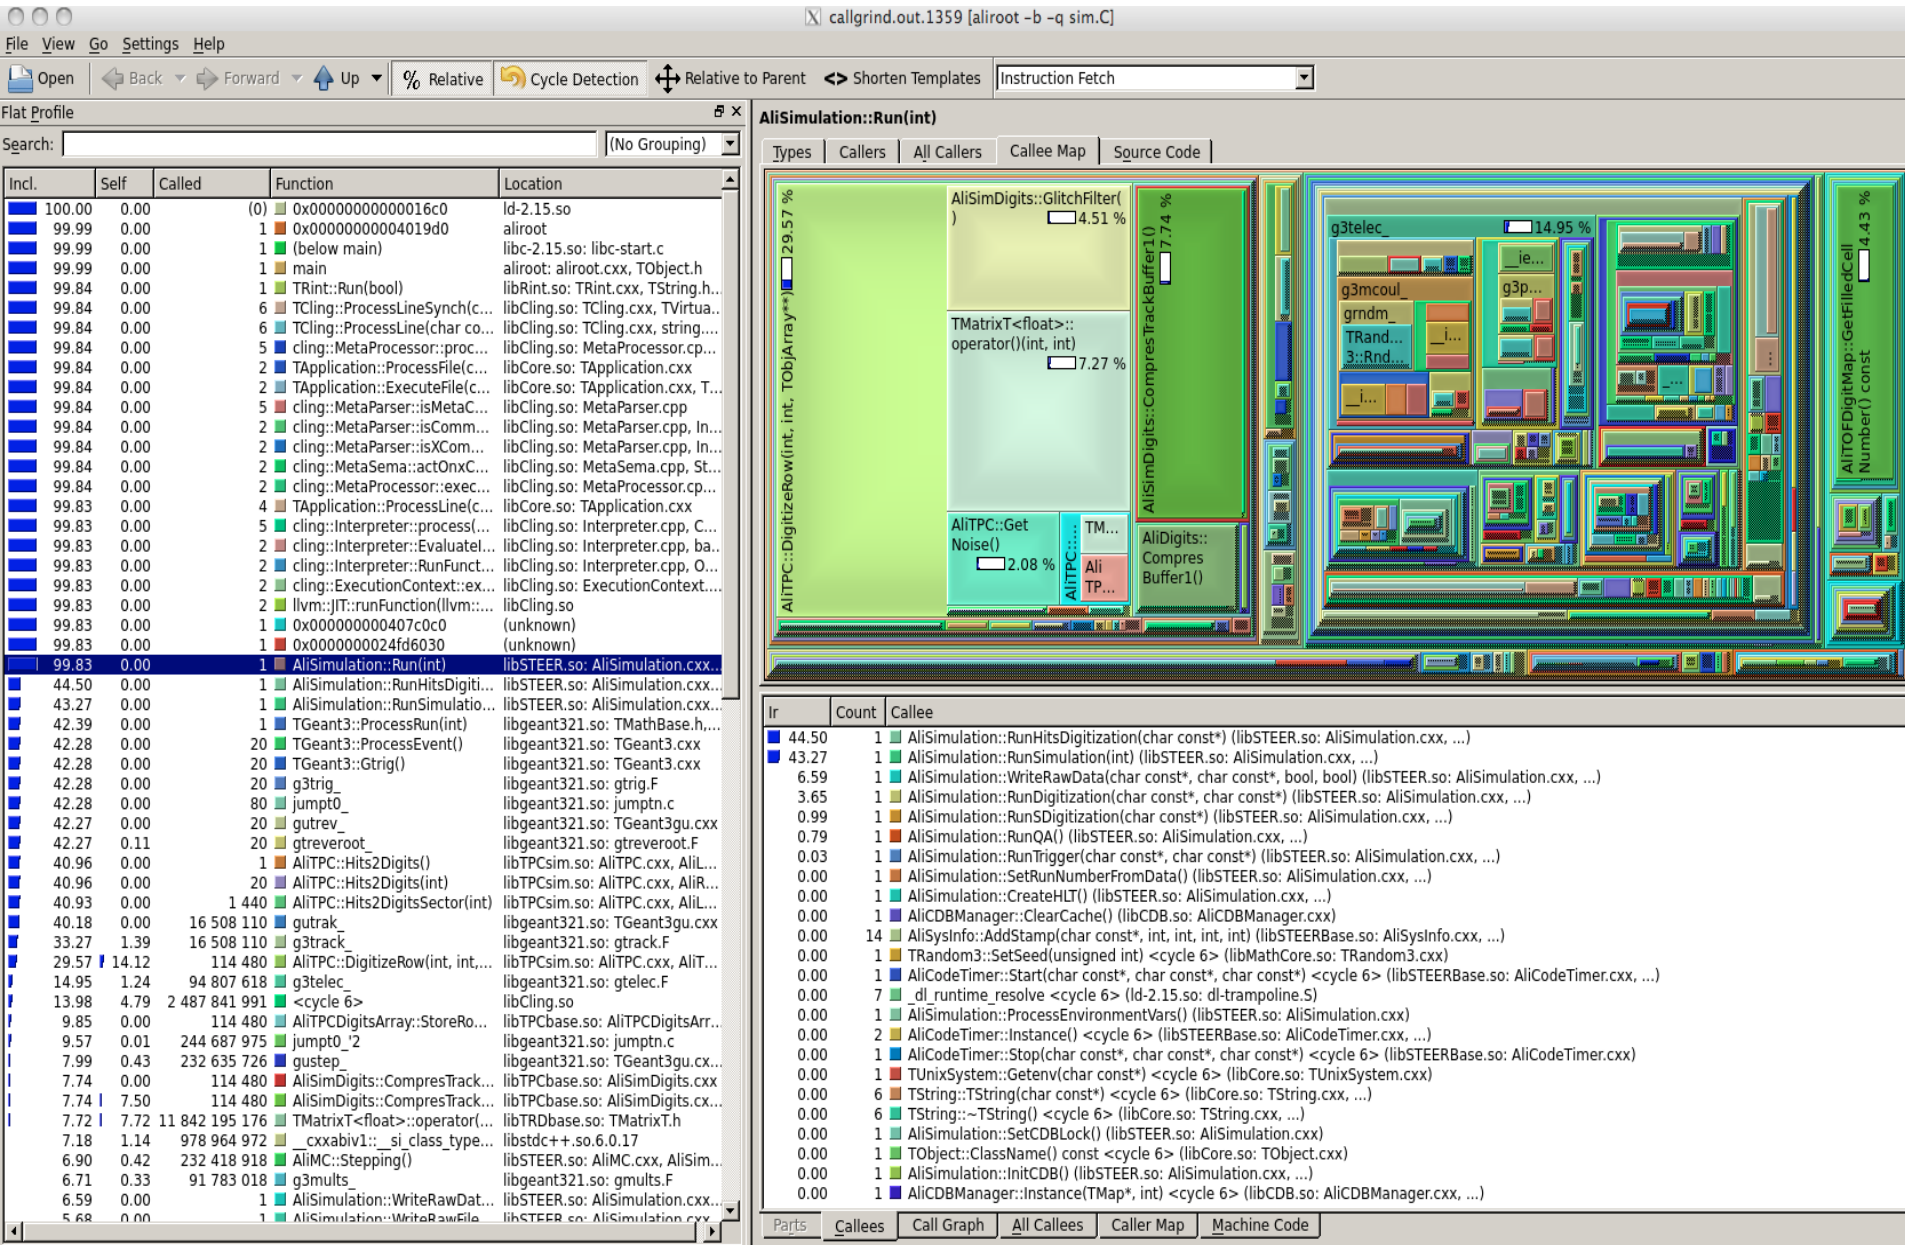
callgrind.out.1359 [aliroot -b -q sim.C]

File View Go Settings Help

Open Back Forward Up % Relative Cycle Detection Relative to Parent <> Shorten Templates Instruction Fetch

Flat Profile

Search: (No Grouping)

| Incl. | Self | Called | Function | Location |
|---|---|---|---|---|
| 100.00 | 0.00 | (0) | 0x00000000000016c0 | ld-2.15.so |
| 99.99 | 0.00 | 1 | 0x00000000004019d0 | aliroot |
| 99.99 | 0.00 | 1 | (below main) | libc-2.15.so: libc-start.c |
| 99.99 | 0.00 | 1 | main | aliroot: aliroot.cxx, TObject.h |
| 99.84 | 0.00 | 1 | TRint::Run(bool) | libRint.so: TRint.cxx, TString.h... |
| 99.84 | 0.00 | 6 | TCling::ProcessLineSynch(c... | libCling.so: TCling.cxx, TVirtua... |
| 99.84 | 0.00 | 6 | TCling::ProcessLine(char co... | libCling.so: TCling.cxx, string.... |
| 99.84 | 0.00 | 5 | cling::MetaProcessor::proc... | libCling.so: MetaProcessor.cp... |
| 99.84 | 0.00 | 2 | TApplication::ProcessFile(c... | libCore.so: TApplication.cxx |
| 99.84 | 0.00 | 2 | TApplication::ExecuteFile(c... | libCore.so: TApplication.cxx, T... |
| 99.84 | 0.00 | 5 | cling::MetaParser::isMetaC... | libCling.so: MetaParser.cpp |
| 99.84 | 0.00 | 2 | cling::MetaParser::isComm... | libCling.so: MetaParser.cpp, In... |
| 99.84 | 0.00 | 2 | cling::MetaParser::isXCom... | libCling.so: MetaParser.cpp, In... |
| 99.84 | 0.00 | 2 | cling::MetaSema::actOnxC... | libCling.so: MetaSema.cpp, St... |
| 99.84 | 0.00 | 2 | cling::MetaProcessor::exec... | libCling.so: MetaProcessor.cp... |
| 99.83 | 0.00 | 4 | TApplication::ProcessLine(c... | libCore.so: TApplication.cxx |
| 99.83 | 0.00 | 5 | cling::Interpreter::process(... | libCling.so: Interpreter.cpp, C... |
| 99.83 | 0.00 | 2 | cling::Interpreter::Evaluatel... | libCling.so: Interpreter.cpp, ba... |
| 99.83 | 0.00 | 2 | cling::Interpreter::RunFunct... | libCling.so: Interpreter.cpp, O... |
| 99.83 | 0.00 | 2 | cling::ExecutionContext::ex... | libCling.so: ExecutionContext.... |
| 99.83 | 0.00 | 2 | llvm::JIT::runFunction(llvm::... | libCling.so |
| 99.83 | 0.00 | 1 | 0x000000000407c0c0 | (unknown) |
| 99.83 | 0.00 | 1 | 0x0000000024fd6030 | (unknown) |
| 99.83 | 0.00 | 1 | AliSimulation::Run(int) | libSTEER.so: AliSimulation.cxx... |
| 44.50 | 0.00 | 1 | AliSimulation::RunHitsDigiti... | libSTEER.so: AliSimulation.cxx... |
| 43.27 | 0.00 | 1 | AliSimulation::RunSimulatio... | libSTEER.so: AliSimulation.cxx... |
| 42.39 | 0.00 | 1 | TGeant3::ProcessRun(int) | libgeant321.so: TMathBase.h,... |
| 42.28 | 0.00 | 20 | TGeant3::ProcessEvent() | libgeant321.so: TGeant3.cxx |
| 42.28 | 0.00 | 20 | TGeant3::Gtrig() | libgeant321.so: TGeant3.cxx |
| 42.28 | 0.00 | 20 | g3trig_ | libgeant321.so: gtrig.F |
| 42.28 | 0.00 | 80 | jumpt0_ | libgeant321.so: jumptn.c |
| 42.27 | 0.00 | 20 | gutrev_ | libgeant321.so: TGeant3gu.cxx |
| 42.27 | 0.11 | 20 | gtreveroot_ | libgeant321.so: gtreveroot.F |
| 40.96 | 0.00 | 1 | AliTPC::Hits2Digits() | libTPCsim.so: AliTPC.cxx, AliL... |
| 40.96 | 0.00 | 20 | AliTPC::Hits2Digits(int) | libTPCsim.so: AliTPC.cxx, AliR... |
| 40.93 | 0.00 | 1 440 | AliTPC::Hits2DigitsSector(int) | libTPCsim.so: AliTPC.cxx, AliL... |
| 40.18 | 0.00 | 16 508 110 | gutrak_ | libgeant321.so: TGeant3gu.cxx |
| 33.27 | 1.39 | 16 508 110 | g3track_ | libgeant321.so: gtrack.F |
| 29.57 | 14.12 | 114 480 | AliTPC::DigitizeRow(int, int,... | libTPCsim.so: AliTPC.cxx, AliT... |
| 14.95 | 1.24 | 94 807 618 | g3telec_ | libgeant321.so: gtelec.F |
| 13.98 | 4.79 | 2 487 841 991 | <cycle 6> | libCling.so |
| 9.85 | 0.00 | 114 480 | AliTPCDigitsArray::StoreRo... | libTPCbase.so: AliTPCDigitsArr... |
| 9.57 | 0.01 | 244 687 975 | jumpt0_'2 | libgeant321.so: jumptn.c |
| 7.99 | 0.43 | 232 635 726 | gustep_ | libgeant321.so: TGeant3gu.cx... |
| 7.74 | 0.00 | 114 480 | AliSimDigits::CompresTrack... | libTPCbase.so: AliSimDigits.cxx |
| 7.74 | 7.50 | 114 480 | AliSimDigits::CompresTrack... | libTPCbase.so: AliSimDigits.cx... |
| 7.72 | 7.72 | 11 842 195 176 | TMatrixT<float>::operator(... | libTRDbase.so: TMatrixT.h |
| 7.18 | 1.14 | 978 964 972 | __cxxabiv1::__si_class_type... | libstdc++.so.6.0.17 |
| 6.90 | 0.42 | 232 418 918 | AliMC::Stepping() | libSTEER.so: AliMC.cxx, AliSim... |
| 6.71 | 0.33 | 91 783 018 | g3mults_ | libgeant321.so: gmults.F |
| 6.59 | 0.00 | 1 | AliSimulation::WriteRawDat... | libSTEER.so: AliSimulation.cxx... |

AliSimulation::Run(int)

Types Callers All Callers Callee Map Source Code

AliTPC::DigitizeRow(int, int, TObjArray**) 29.57 %
AliSimDigits::GlitchFilter( ) 4.51 %
TMatrixT<float>:: operator()(int, int) 7.27 %
AliTPC::Get Noise() 2.08 %
AliTPC::...
TM...
Ali TP...
AliSimDigits::CompresTrackBuffer1() 7.74 %
AliDigits:: Compres Buffer1()
g3telec_ 14.95 %
_ie...
g3p...
g3mcoul_
grndm_
TRand... 3::Rnd...
_i...
_i...
AliTOFDigitMap::GetFilledCell Number() const 4.43 %

| Ir | Count | Callee |
|---|---|---|
| 44.50 | 1 | AliSimulation::RunHitsDigitization(char const*) (libSTEER.so: AliSimulation.cxx, ...) |
| 43.27 | 1 | AliSimulation::RunSimulation(int) (libSTEER.so: AliSimulation.cxx, ...) |
| 6.59 | 1 | AliSimulation::WriteRawData(char const*, char const*, bool, bool) (libSTEER.so: AliSimulation.cxx, ...) |
| 3.65 | 1 | AliSimulation::RunDigitization(char const*, char const*) (libSTEER.so: AliSimulation.cxx, ...) |
| 0.99 | 1 | AliSimulation::RunSDigitization(char const*) (libSTEER.so: AliSimulation.cxx, ...) |
| 0.79 | 1 | AliSimulation::RunQA() (libSTEER.so: AliSimulation.cxx, ...) |
| 0.03 | 1 | AliSimulation::RunTrigger(char const*, char const*) (libSTEER.so: AliSimulation.cxx, ...) |
| 0.00 | 1 | AliSimulation::SetRunNumberFromData() (libSTEER.so: AliSimulation.cxx, ...) |
| 0.00 | 1 | AliSimulation::CreateHLT() (libSTEER.so: AliSimulation.cxx, ...) |
| 0.00 | 1 | AliCDBManager::ClearCache() (libCDB.so: AliCDBManager.cxx) |
| 0.00 | 14 | AliSysInfo::AddStamp(char const*, int, int, int, int) (libSTEERBase.so: AliSysInfo.cxx, ...) |
| 0.00 | 1 | TRandom3::SetSeed(unsigned int) (libMathCore.so: TRandom3.cxx) |
| 0.00 | 1 | AliCodeTimer::Start(char const*, char const*, char const*) <cycle 6> (libSTEERBase.so: AliCodeTimer.cxx, ...) |
| 0.00 | 7 | _dl_runtime_resolve <cycle 6> (ld-2.15.so: dl-trampoline.S) |
| 0.00 | 1 | AliSimulation::ProcessEnvironmentVars() (libSTEER.so: AliSimulation.cxx) |
| 0.00 | 2 | AliCodeTimer::Instance() <cycle 6> (libSTEERBase.so: AliCodeTimer.cxx, ...) |
| 0.00 | 1 | AliCodeTimer::Stop(char const*, char const*, char const*) <cycle 6> (libSTEERBase.so: AliCodeTimer.cxx) |
| 0.00 | 1 | TUnixSystem::Getenv(char const*) <cycle 6> (libCore.so: TUnixSystem.cxx) |
| 0.00 | 6 | TString::TString(char const*) <cycle 6> (libCore.so: TString.cxx, ...) |
| 0.00 | 6 | TString::~TString() <cycle 6> (libCore.so: TString.cxx, ...) |
| 0.00 | 1 | AliSimulation::SetCDBLock() (libSTEER.so: AliSimulation.cxx) |
| 0.00 | 1 | TObject::ClassName() const <cycle 6> (libCore.so: TObject.cxx) |
| 0.00 | 1 | AliSimulation::InitCDB() (libSTEER.so: AliSimulation.cxx, ...) |
| 0.00 | 1 | AliCDBManager::Instance(TMap*, int) <cycle 6> (libCDB.so: AliCDBManager.cxx, ...) |

Parts Callees Call Graph All Callees Caller Map Machine Code